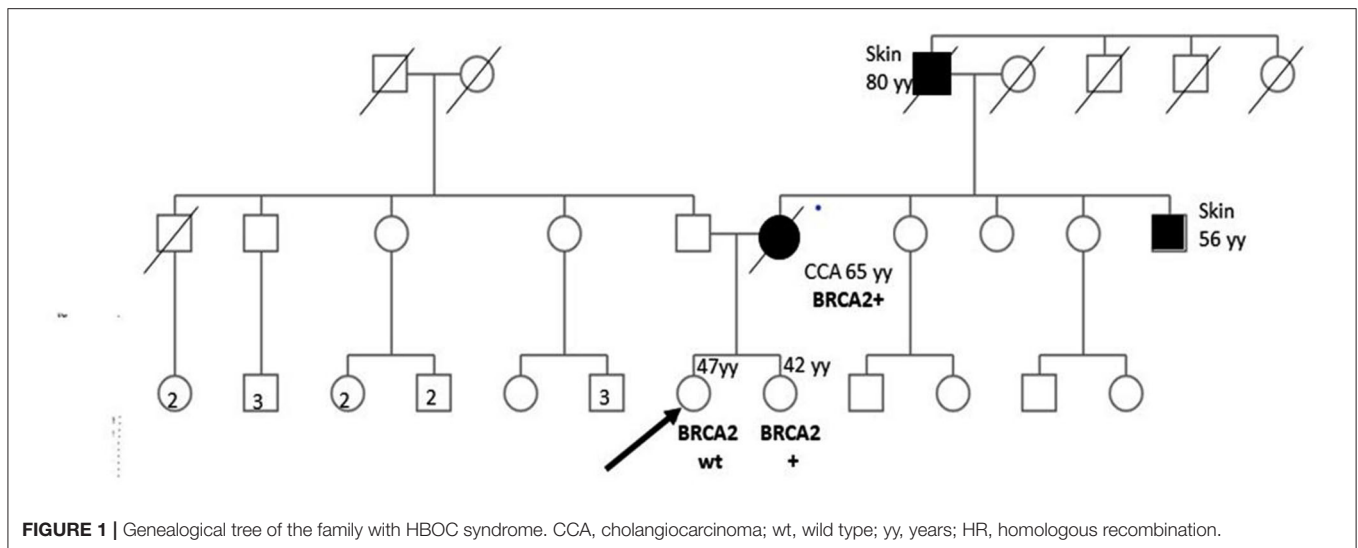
Skin
80 yy

Skin
56 yy

CCA 65 yy
BRCA2+

47yy
42 yy

2
3
2
2
3

BRCA2
wt

BRCA2
+

FIGURE 1 | Genealogical tree of the family with HBOC syndrome. CCA, cholangiocarcinoma; wt, wild type; yy, years; HR, homologous recombination.